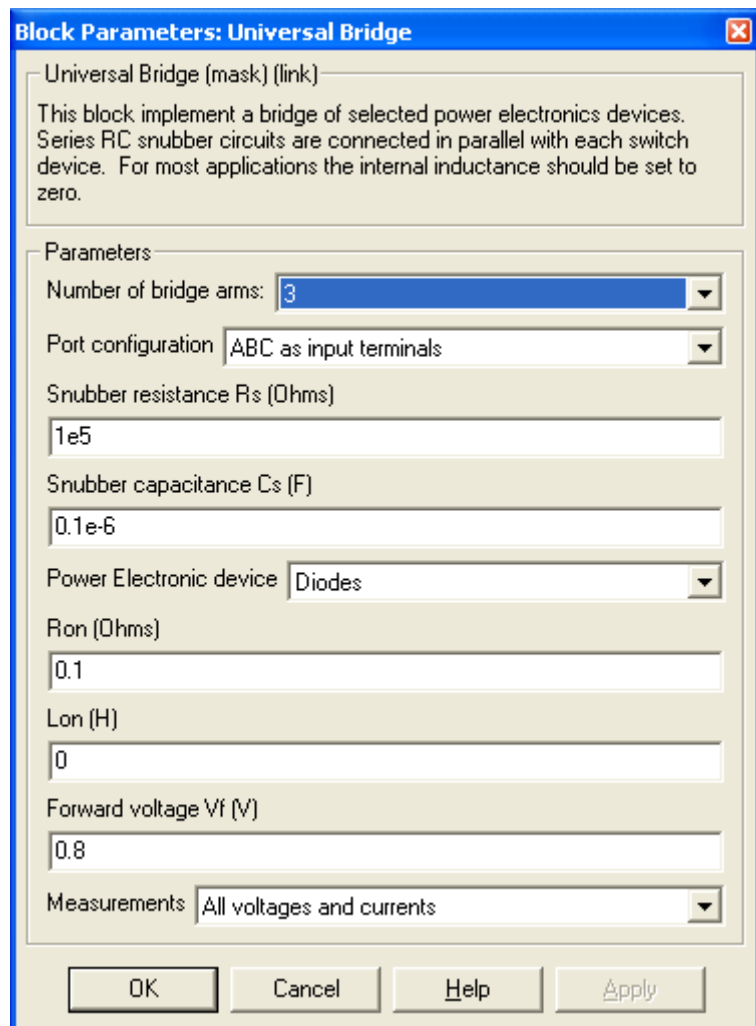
Block Parameters: Universal Bridge

Universal Bridge (mask) (link)

This block implement a bridge of selected power electronics devices. Series RC snubber circuits are connected in parallel with each switch device. For most applications the internal inductance should be set to zero.

Parameters

Number of bridge arms: 3

Port configuration ABC as input terminals

Snubber resistance Rs (Ohms)

1e5

Snubber capacitance Cs (F)

0.1e-6

Power Electronic device Diodes

Ron (Ohms)

0.1

Lon (H)

0

Forward voltage Vf (V)

0.8

Measurements All voltages and currents

OK Cancel Help Apply